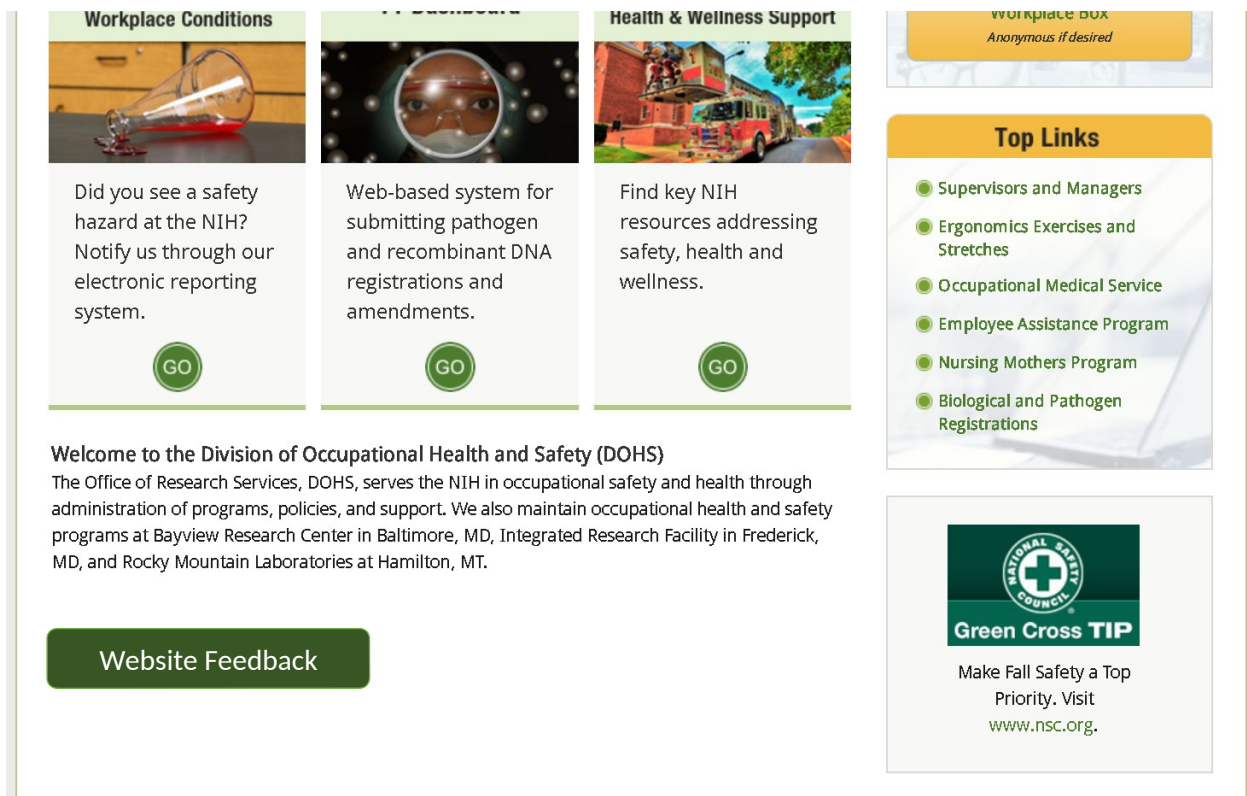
Workplace Conditions

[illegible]

Health & Wellness Support

Workplace Box
Anonymous if desired

Did you see a safety hazard at the NIH? Notify us through our electronic reporting system.

GO

Web-based system for submitting pathogen and recombinant DNA registrations and amendments.

GO

Find key NIH resources addressing safety, health and wellness.

GO

Top Links

Supervisors and Managers

Ergonomics Exercises and Stretches

Occupational Medical Service

Employee Assistance Program

Nursing Mothers Program

Biological and Pathogen Registrations

Welcome to the Division of Occupational Health and Safety (DOHS)
The Office of Research Services, DOHS, serves the NIH in occupational safety and health through administration of programs, policies, and support. We also maintain occupational health and safety programs at Bayview Research Center in Baltimore, MD, Integrated Research Facility in Frederick, MD, and Rocky Mountain Laboratories at Hamilton, MT.

Website Feedback

NATIONAL SAFETY COUNCIL
Green Cross TIP

Make Fall Safety a Top Priority. Visit www.nsc.org.